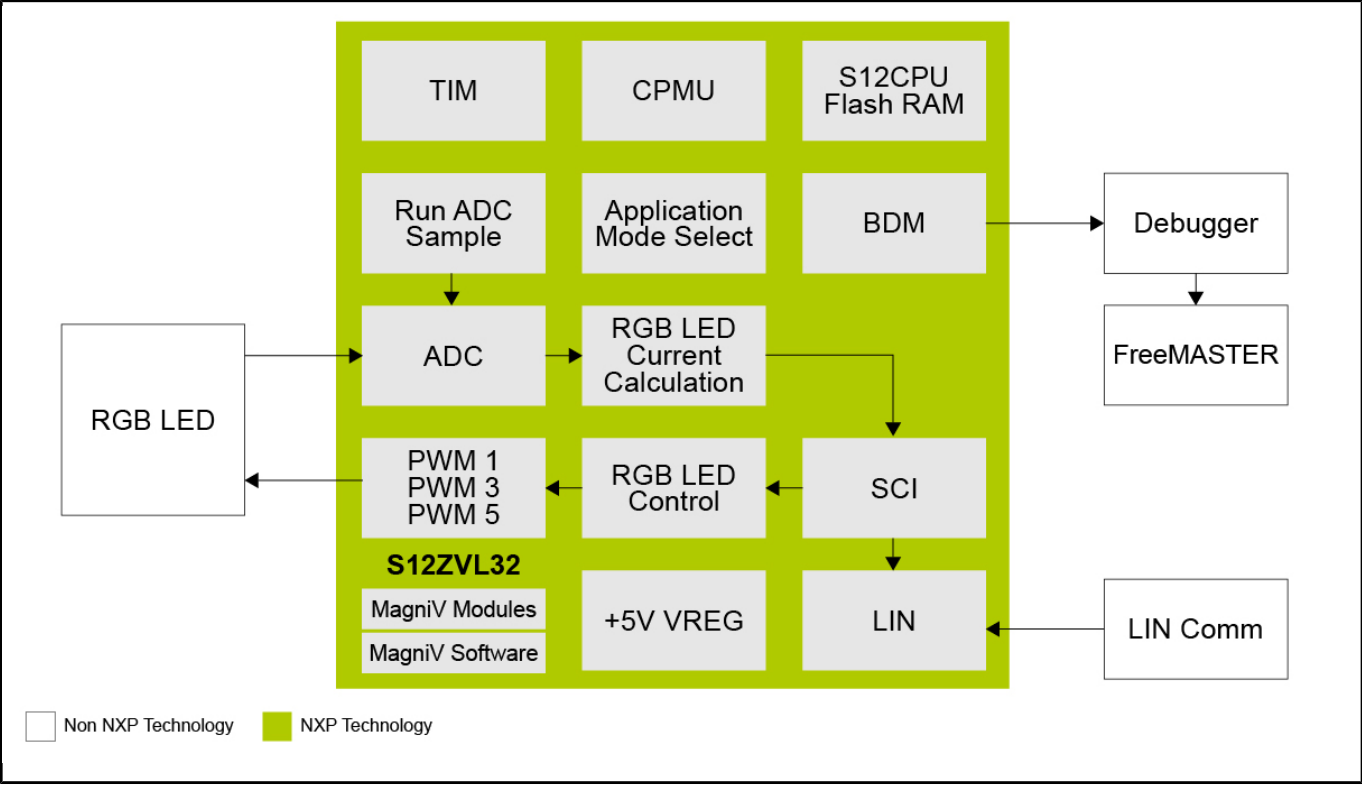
TIM

CPMU

S12CPU
Flash RAM

Run ADC
Sample

Application
Mode Select

BDM

Debugger

FreeMASTER

RGB LED

ADC

RGB LED
Current
Calculation

PWM 1
PWM 3
PWM 5

RGB LED
Control

SCI

S12ZVL32

MagniV Modules

MagniV Software

+5V VREG

LIN

LIN Comm

Non NXP Technology

NXP Technology